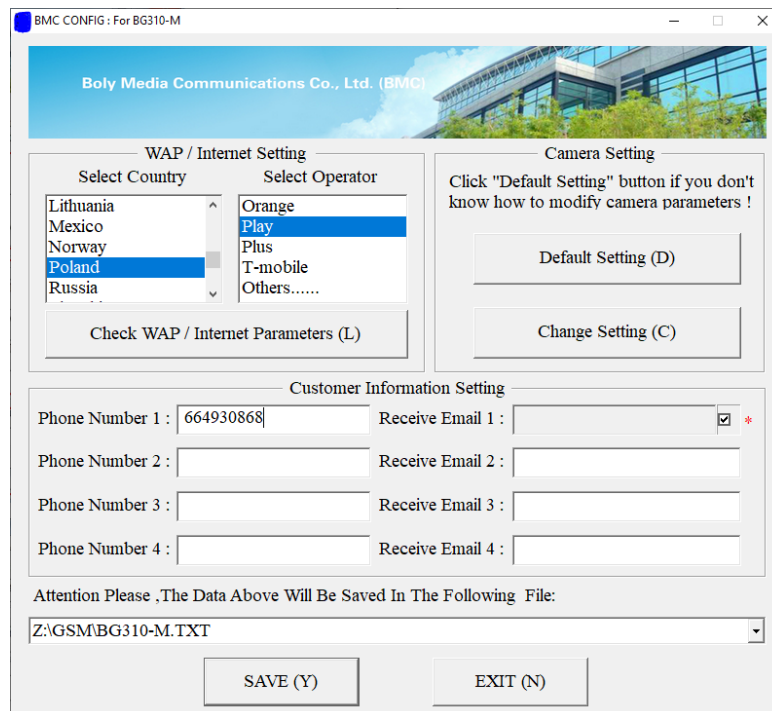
BMC CONFIG : For BG310-M

Boly Media Communications Co., Ltd. (BMC)

WAP / Internet Setting

Select Country

Lithuania
Mexico
Norway
Poland
Russia

Select Operator

Orange
Play
Plus
T-mobile
Others......

Check WAP / Internet Parameters (L)

Camera Setting

Click "Default Setting" button if you don't know how to modify camera parameters !

Default Setting (D)

Change Setting (C)

Customer Information Setting

Phone Number 1 : 664930868

Receive Email 1 :

*

Phone Number 2 :

Receive Email 2 :

Phone Number 3 :

Receive Email 3 :

Phone Number 4 :

Receive Email 4 :

Attention Please ,The Data Above Will Be Saved In The Following File:

Z:\GSM\BG310-M.TXT

SAVE (Y)

EXIT (N)